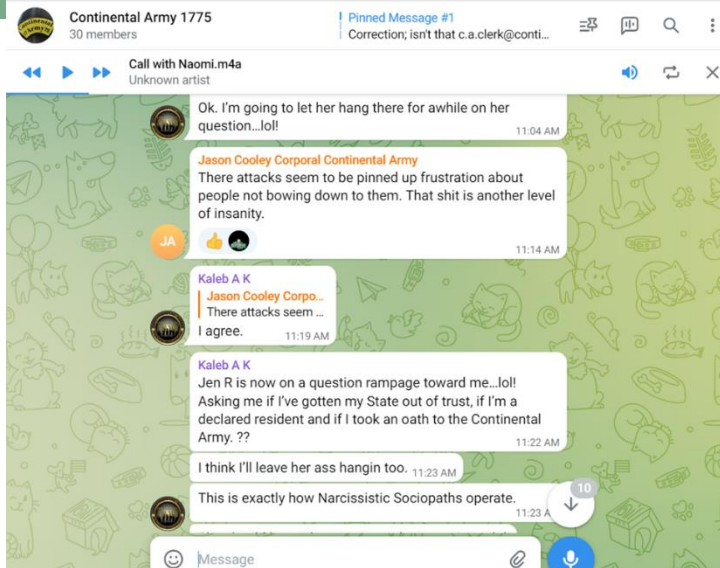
Continental Army 1775
30 members

Pinned Message #1
Correction; isn't that c.a.clerk@conti...

Call with Naomi.m4a
Unknown artist

Ok. I'm going to let her hang there for awhile on her question...lol!
11:04 AM

Jason Cooley Corporal Continental Army
There attacks seem to be pinned up frustration about people not bowing down to them. That shit is another level of insanity.
11:14 AM

JA

Kaleb A K
Jason Cooley Corpo...
There attacks seem ...
I agree.
11:19 AM

Kaleb A K
Jen R is now on a question rampage toward me...lol! Asking me if I've gotten my State out of trust, if I'm a declared resident and if I took an oath to the Continental Army. ??
11:22 AM

I think I'll leave her ass hangin too.
11:23 AM

This is exactly how Narcissistic Sociopaths operate.
11:23 A

10

Message